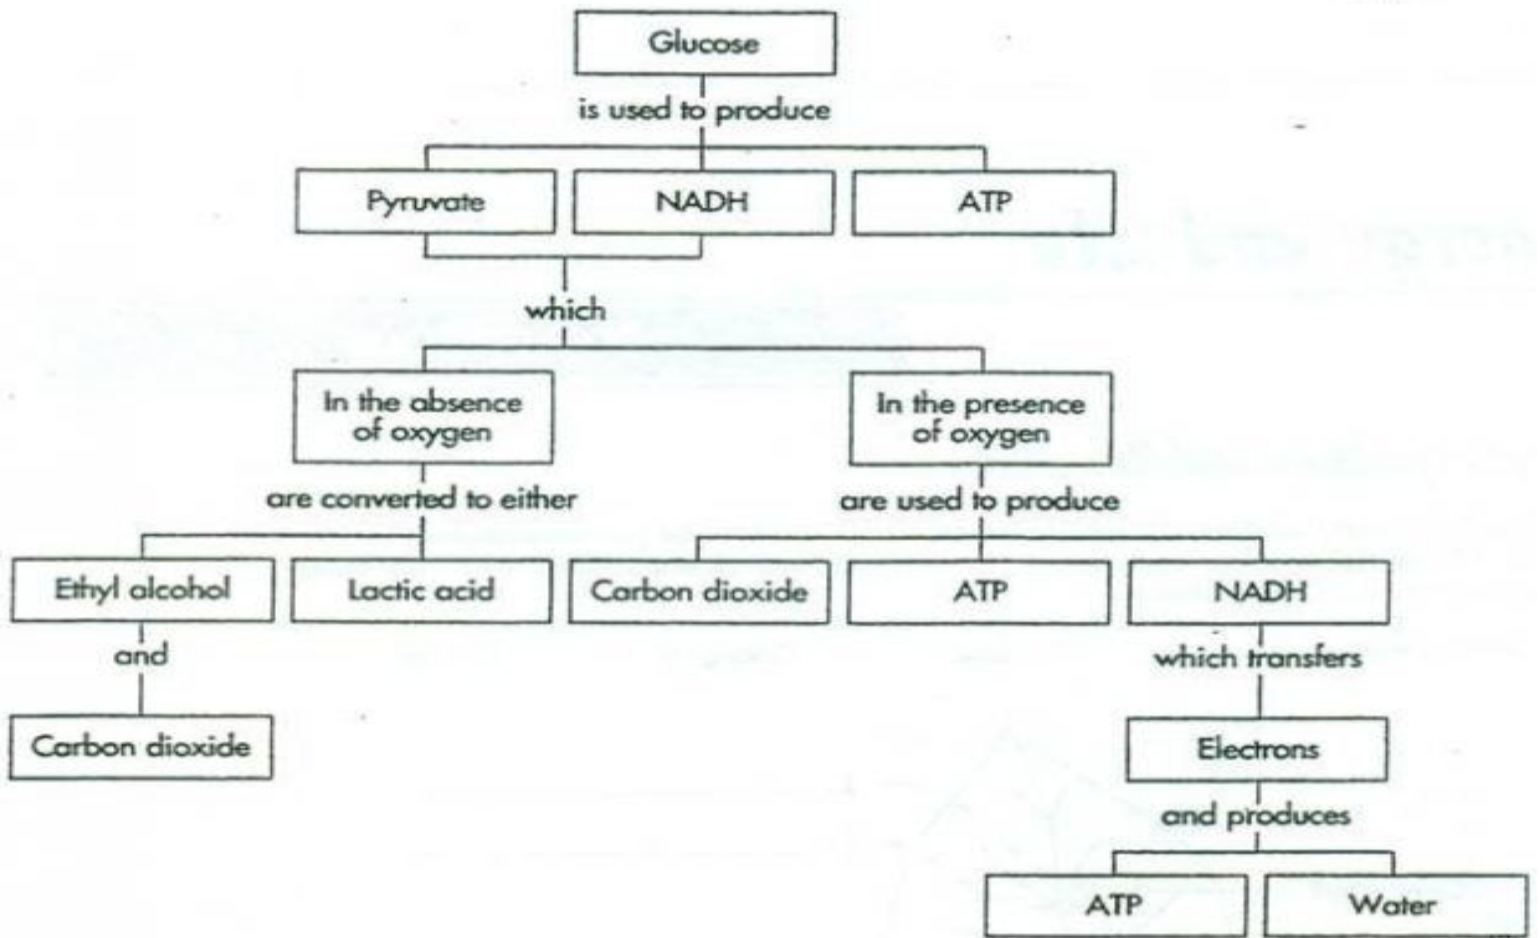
Glucose

is used to produce

Pyruvate

NADH

ATP

which

In the absence of oxygen

In the presence of oxygen

are converted to either

are used to produce

Ethyl alcohol

Lactic acid

Carbon dioxide

ATP

NADH

and

which transfers

Carbon dioxide

Electrons

and produces

ATP

Water